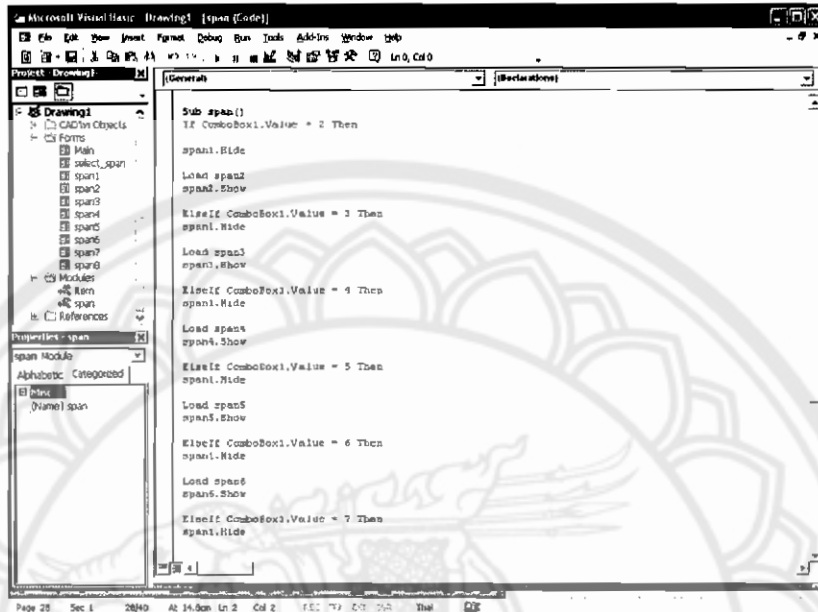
Microsoft Visual Basic - Drawing1 - [span (Code)]

File Edit View Insert Format Debug Run Tools Add-Ins Window Help

Ln 0, Col 0

Project - Drawing1

Drawing1
CADTin Objects
Forms
Main
select_span
span1
span2
span3
span4
span5
span6
span7
span8
Modules
Item
span
References

Properties - span

span Module

Alphabetic Categorized

Misc
(Name) span

(General)

(Declarations)

Sub span()
If ComboBox1.Value = 2 Then

span1.Hide

Load span2
span2.Show

ElseIf ComboBox1.Value = 3 Then
span1.Hide

Load span3
span3.Show

ElseIf ComboBox1.Value = 4 Then
span1.Hide

Load span4
span4.Show

ElseIf ComboBox1.Value = 5 Then
span1.Hide

Load span5
span5.Show

ElseIf ComboBox1.Value = 6 Then
span1.Hide

Load span6
span6.Show

ElseIf ComboBox1.Value = 7 Then
span1.Hide

Page 28 Sec 1 28/40 At 14.0cm Ln 2 Col 2 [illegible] Thai